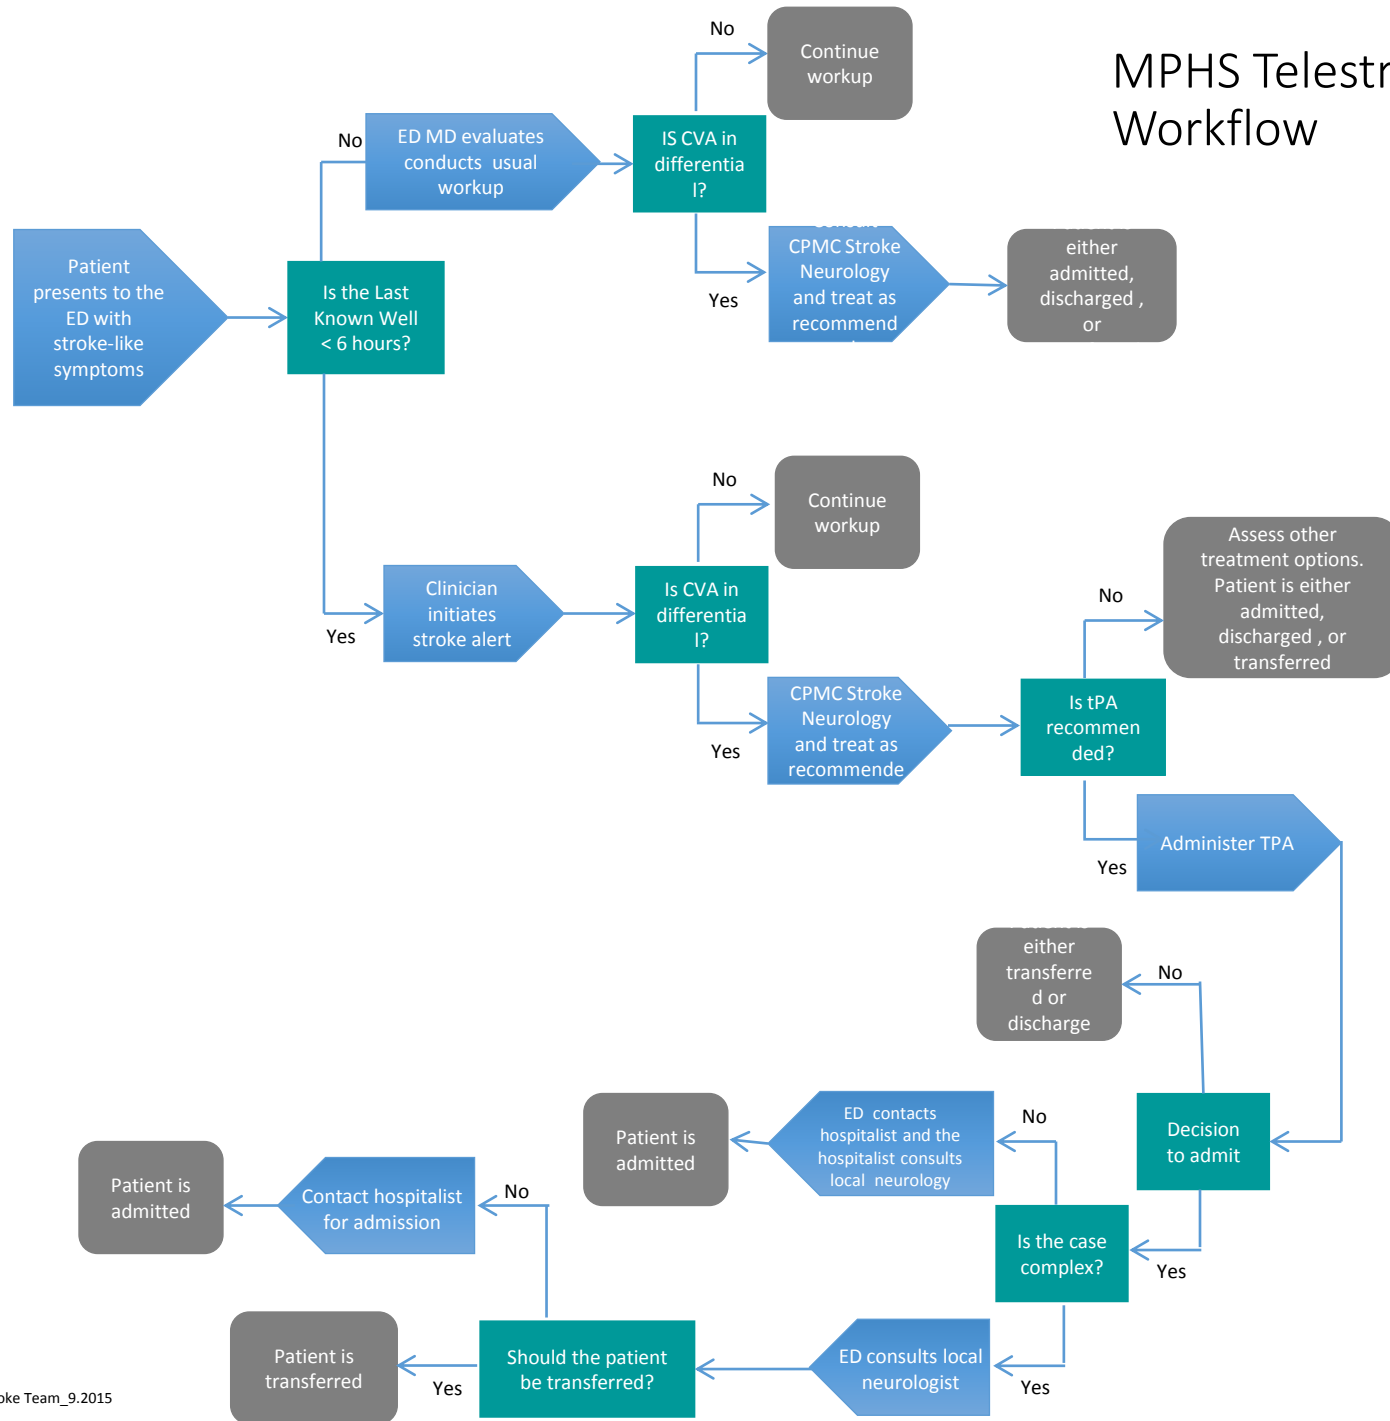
MPHS Telestr
Workflow

Patient presents to the ED with stroke-like symptoms

Is the Last Known Well < 6 hours?

No

ED MD evaluates conducts usual workup

IS CVA in differentia l?

No

Continue workup

CPMC Stroke Neurology and treat as recommend

Yes

either admitted, discharged , or

Yes

Clinician initiates stroke alert

Is CVA in differentia l?

No

Continue workup

CPMC Stroke Neurology and treat as recommende

Yes

Is tPA recommen ded?

No

Assess other treatment options. Patient is either admitted, discharged , or transferred

Administer TPA

Yes

either transferre d or discharge

No

Decision to admit

Yes

Is the case complex?

No

ED contacts hospitalist and the hospitalist consults local neurology

Patient is admitted

Yes

ED consults local neurologist

Should the patient be transferred?

No

Contact hospitalist for admission

Patient is admitted

Yes

Patient is transferred

oke Team_9.2015